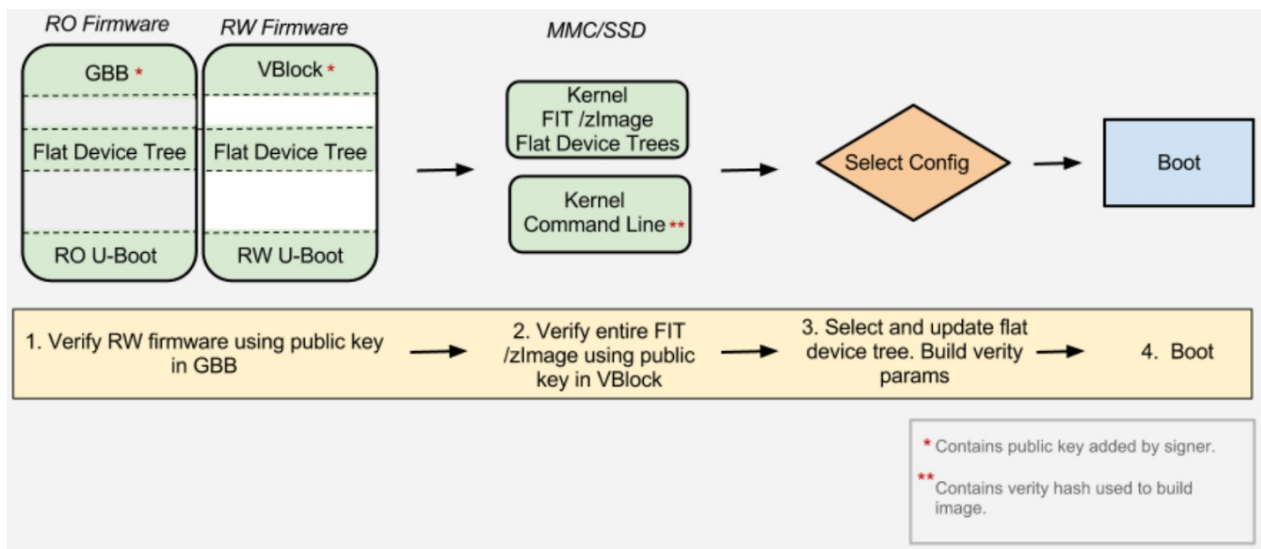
RO Firmware

GBB *

Flat Device Tree

RO U-Boot

RW Firmware

VBlock *

Flat Device Tree

RW U-Boot

MMC/SSD

Kernel FIT /zImage Flat Device Trees

Kernel Command Line **

Select Config

Boot

1. Verify RW firmware using public key in GBB

2. Verify entire FIT /zImage using public key in VBlock

3. Select and update flat device tree. Build verity params

4. Boot

* Contains public key added by signer.

** Contains verity hash used to build image.